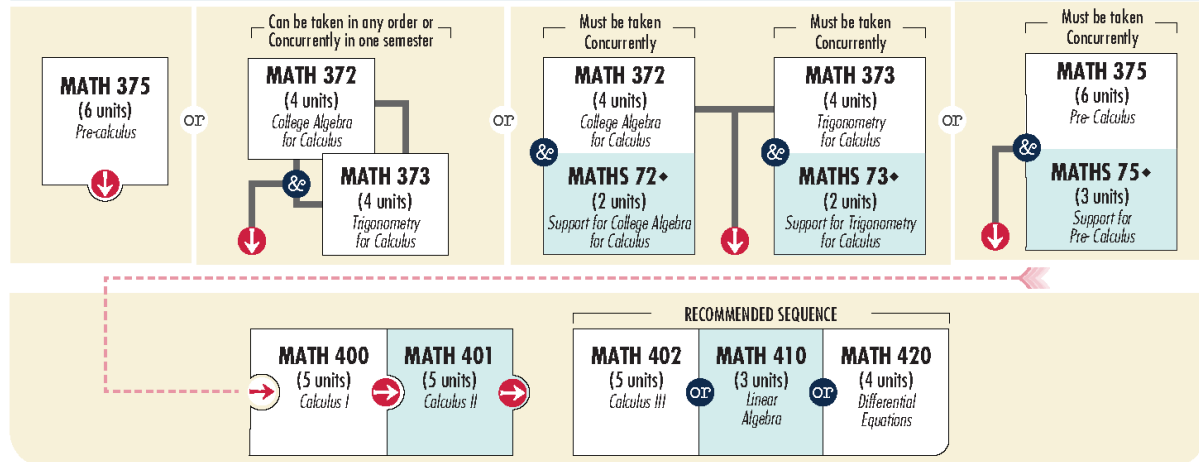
MATH 375
(6 units)
Pre-calculus

or

Can be taken in any order or Concurrently in one semester

MATH 372
(4 units)
College Algebra for Calculus

&

MATH 373
(4 units)
Trigonometry for Calculus

or

Must be taken Concurrently

MATH 372
(4 units)
College Algebra for Calculus

&

MATHS 72◆
(2 units)
Support for College Algebra for Calculus

Must be taken Concurrently

MATH 373
(4 units)
Trigonometry for Calculus

&

MATHS 73◆
(2 units)
Support for Trigonometry for Calculus

or

Must be taken Concurrently

MATH 375
(6 units)
Pre- Calculus

&

MATHS 75◆
(3 units)
Support for Pre- Calculus

MATH 400
(5 units)
Calculus I

MATH 401
(5 units)
Calculus II

RECOMMENDED SEQUENCE

MATH 402
(5 units)
Calculus III

or

MATH 410
(3 units)
Linear Algebra

or

MATH 420
(4 units)
Differential Equations